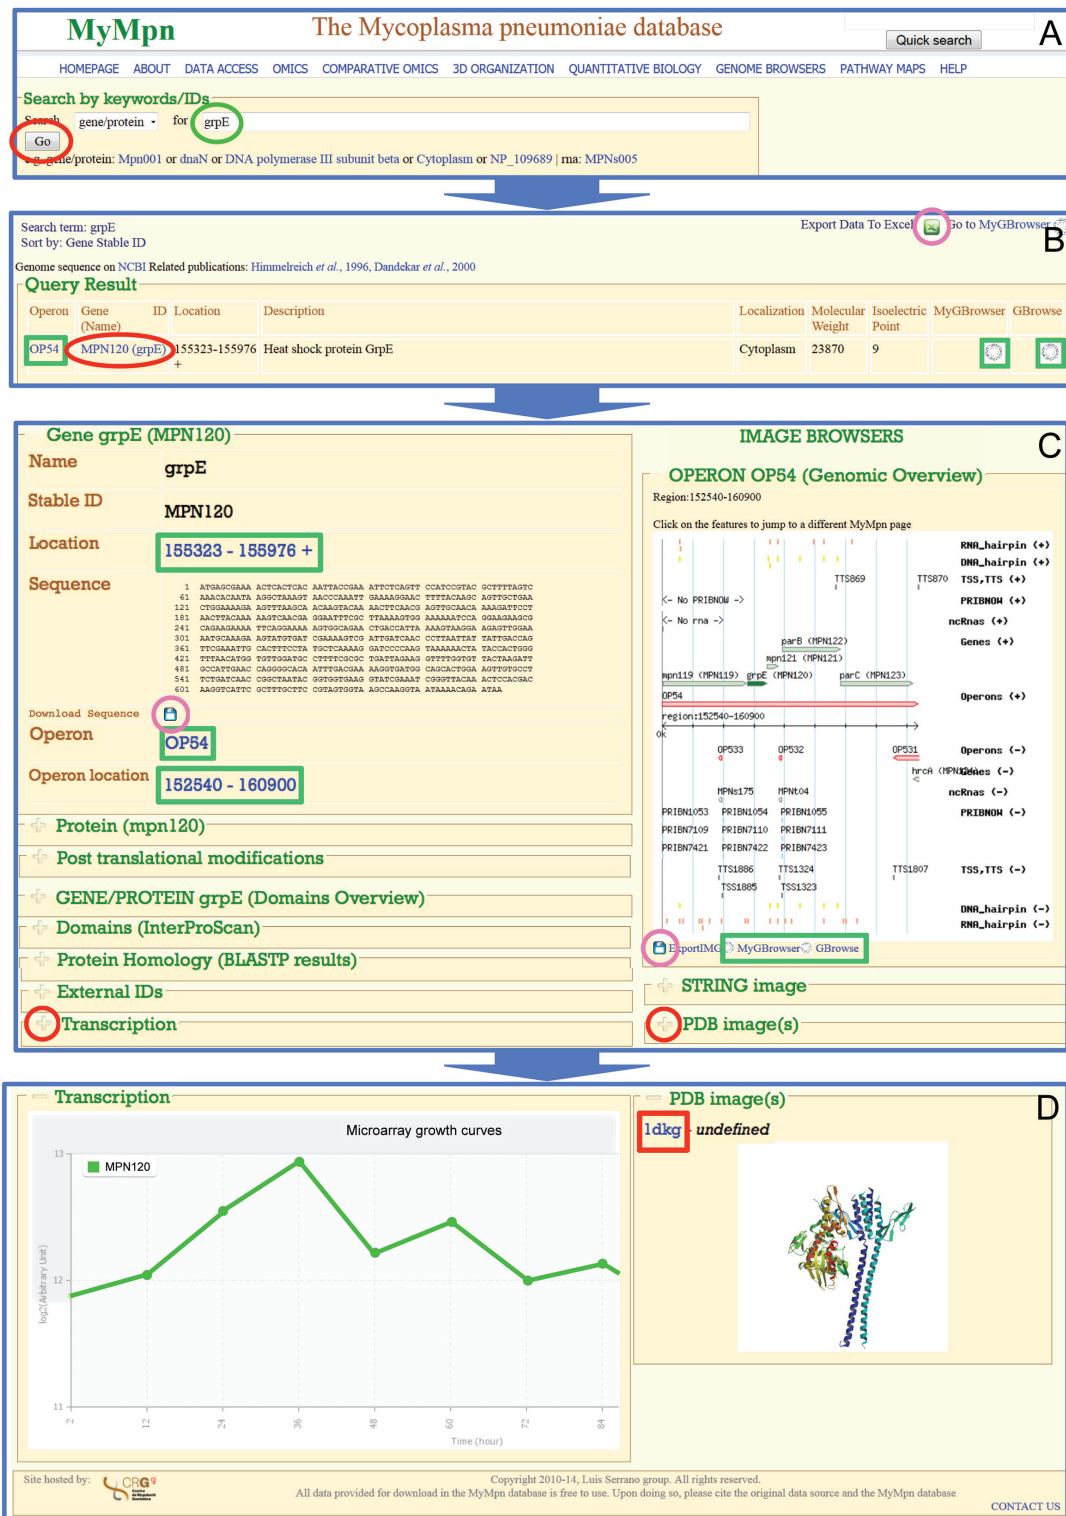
MyMpn The Mycoplasma pneumoniae database

Quick search

A

HOMEPAGE ABOUT DATA ACCESS OMICS COMPARATIVE OMICS 3D ORGANIZATION QUANTITATIVE BIOLOGY GENOME BROWSERS PATHWAY MAPS HELP

Search by keywords/IDs

Search gene/protein for grpE

Go

e.g. gene/protein: Mpn001 or dnaN or DNA polymerase III subunit beta or Cytoplasm or NP_109689 | rna: MPNs005

Search term: grpE
Sort by: Gene Stable ID

Export Data To Excel Go to MyGBrowser

B

Genome sequence on NCBI Related publications: Himmelreich et al., 1996, Dandekar et al., 2000

Query Result

| Operon | Gene (Name) | ID | Location | Description | Localization | Molecular Weight | Isoelectric Point | MyGBrowser | GBrowse |
|---|---|---|---|---|---|---|---|---|---|
| OP54 | MPN120 (grpE) | | 155323-155976 + | Heat shock protein GrpE | Cytoplasm | 23870 | 9 | | |

Gene grpE (MPN120)

Name grpE

Stable ID MPN120

Location 155323 - 155976 +

Sequence
1 ATGAGCGAAA ACTCACTCAC AATTACCGAA ATTCTCAGTT CCATCCGTAC GCTTTTAGTC
61 AAACACAATA AGGCTAAAGT AACCCAAATT GAAAAGGAAC TTTTACAAGC AGTTGCTGAA
121 CTGGAAAAGA AGTTTAAGCA ACAAGTACAA AACTTCAACG AGTTGCAACA AAAGATTCCT
181 AACTTACAAA AAGTCAACGA GGAATTTCGC TTAAAAGTGG AAAAAATCCA GGAAGAAGCG
241 CAGAAGAAAA TTCAGGAAAA AGTGGCAGAA CTGACCATTA AAAGTAAGGA AGAGTTGGAA
301 AATGCAAAGA AGTATGTGAT CGAAAAGTCG ATTGATCAAC CCTTAATTAT TATTGACCAG
361 TTCGAAATTG CACTTTCCTA TGCTCAAAAG GATCCCCAAG TAAAAAACTA TACCACTGGG
421 TTTAACATGG TGTTGGATGC CTTTTCGCGC TGATTAGAAG GTTTTGGTGT TACTAAGATT
481 GCCATTGAAC CAGGGGCACA ATTTGACGAA AAGGTGATGG CAGCACTGGA AGTTGTGCCT
541 TCTGATCAAC CGGCTAATAC GGTGGTGAAG GTATCGAAAT CGGGTTACAA ACTCCACGAC
601 AAGGTCATTC GCTTTGCTTC CGTAGTGGTA AGCCAAGGTA ATAAAACAGA ATAA

Download Sequence

Operon OP54

Operon location 152540 - 160900

Protein (mpn120)

Post translational modifications

GENE/PROTEIN grpE (Domains Overview)

Domains (InterProScan)

Protein Homology (BLASTP results)

External IDs

Transcription

IMAGE BROWSERS

C

OPERON OP54 (Genomic Overview)

Region:152540-160900

Click on the features to jump to a different MyMpn page

RNA_hairpin (+)
DNA_hairpin (+)
TTS869 TTS870 TSS,TTS (+)
<- No PRIBNOW -> PRIBNOW (+)
<- No rna -> ncRnas (+)
parB (MPN122) Genes (+)
mpn121 (MPN121)
mpn119 (MPN119) grpE (MPN120) parC (MPN123)
OP54 Operons (+)
region:152540-160900
0k
OP533 OP532 OP531 Operons (-)
hrcA (MPN124) Genes (-)
MPNs175 MPNt04 ncRnas (-)
PRIBN1053 PRIBN1054 PRIBN1055 PRIBNOW (-)
PRIBN7109 PRIBN7110 PRIBN7111
PRIBN7421 PRIBN7422 PRIBN7423
TTS1886 TTS1324 TTS1807 TSS,TTS (-)
TSS1885 TSS1323
DNA_hairpin (-)
RNA_hairpin (-)

ExportIMG MyGBrowser GBrowse

STRING image

PDB image(s)

Transcription

Microarray growth curves

MPN120

13
12
11
log2(Arbitrary Unit)
2 12 24 36 48 60 72 84
Time (hour)

PDB image(s)

D

1dkg undefined

Site hosted by: CRG

Copyright 2010-14, Luis Serrano group. All rights reserved.
All data provided for download in the MyMpn database is free to use. Upon doing so, please cite the original data source and the MyMpn database

CONTACT US